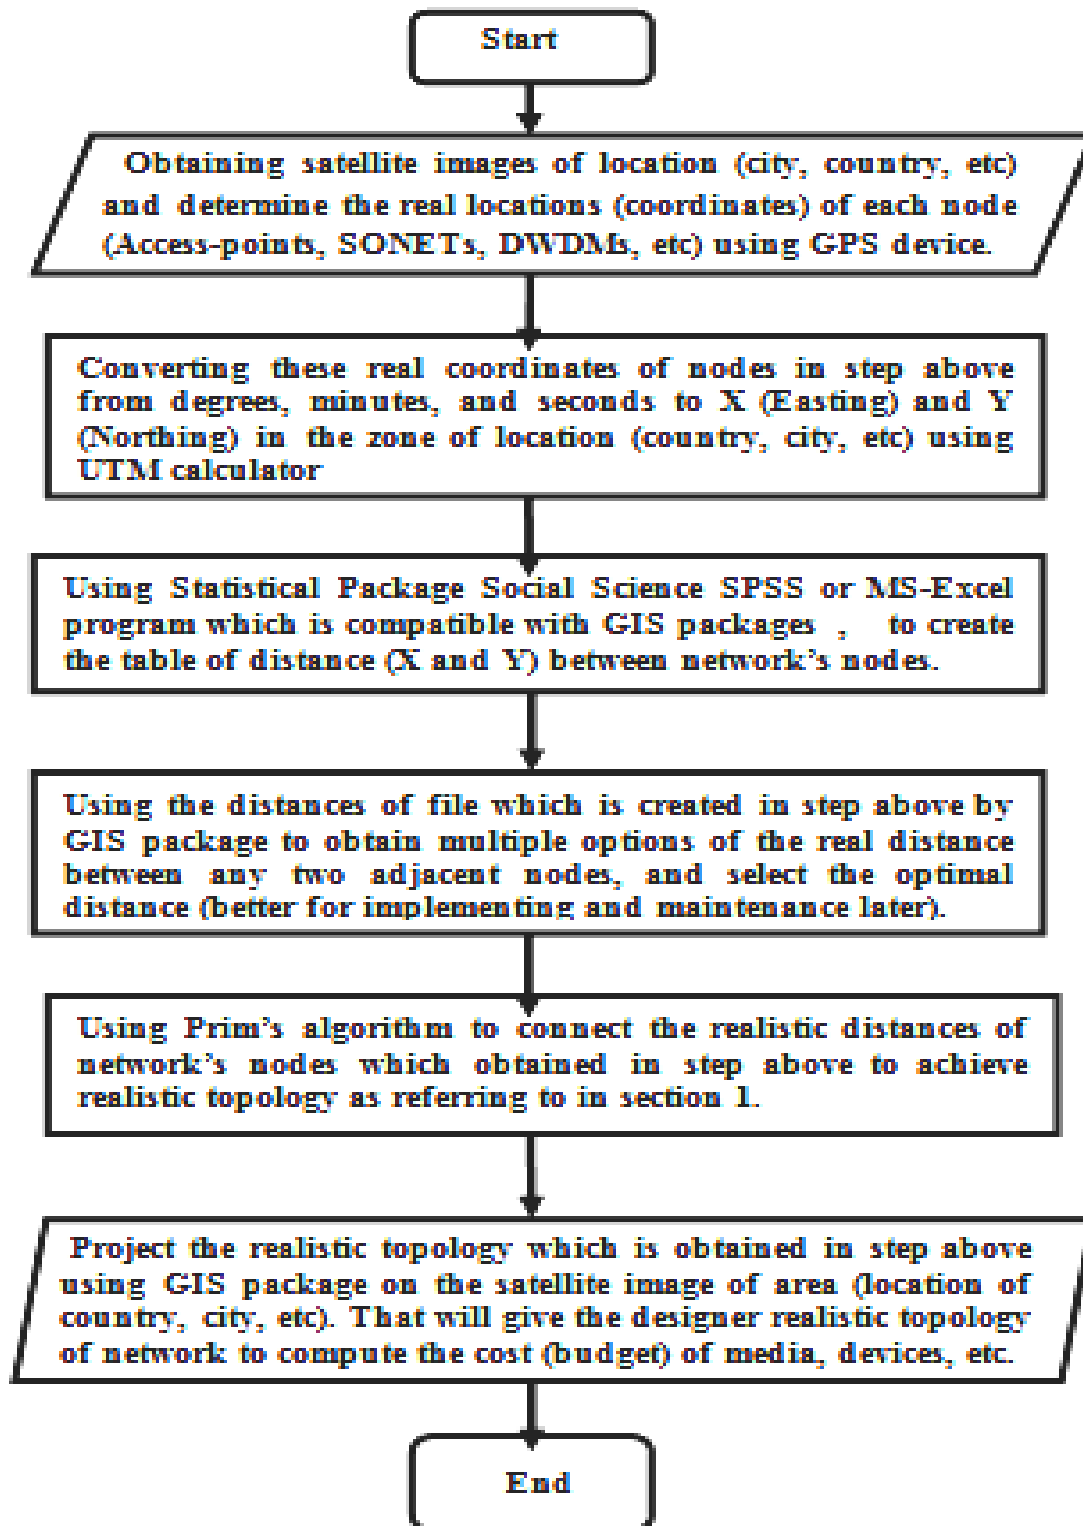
Start

Obtaining satellite images of location (city, country, etc) and determine the real locations (coordinates) of each node (Access-points, SONETs, DWDMs, etc) using GPS device.

Converting these real coordinates of nodes in step above from degrees, minutes, and seconds to X (Easting) and Y (Northing) in the zone of location (country, city, etc) using UTM calculator

Using Statistical Package Social Science SPSS or MS-Excel program which is compatible with GIS packages , to create the table of distance (X and Y) between network's nodes.

Using the distances of file which is created in step above by GIS package to obtain multiple options of the real distance between any two adjacent nodes, and select the optimal distance (better for implementing and maintenance later).

Using Prim's algorithm to connect the realistic distances of network's nodes which obtained in step above to achieve realistic topology as referring to in section 1.

Project the realistic topology which is obtained in step above using GIS package on the satellite image of area (location of country, city, etc). That will give the designer realistic topology of network to compute the cost (budget) of media, devices, etc.

End